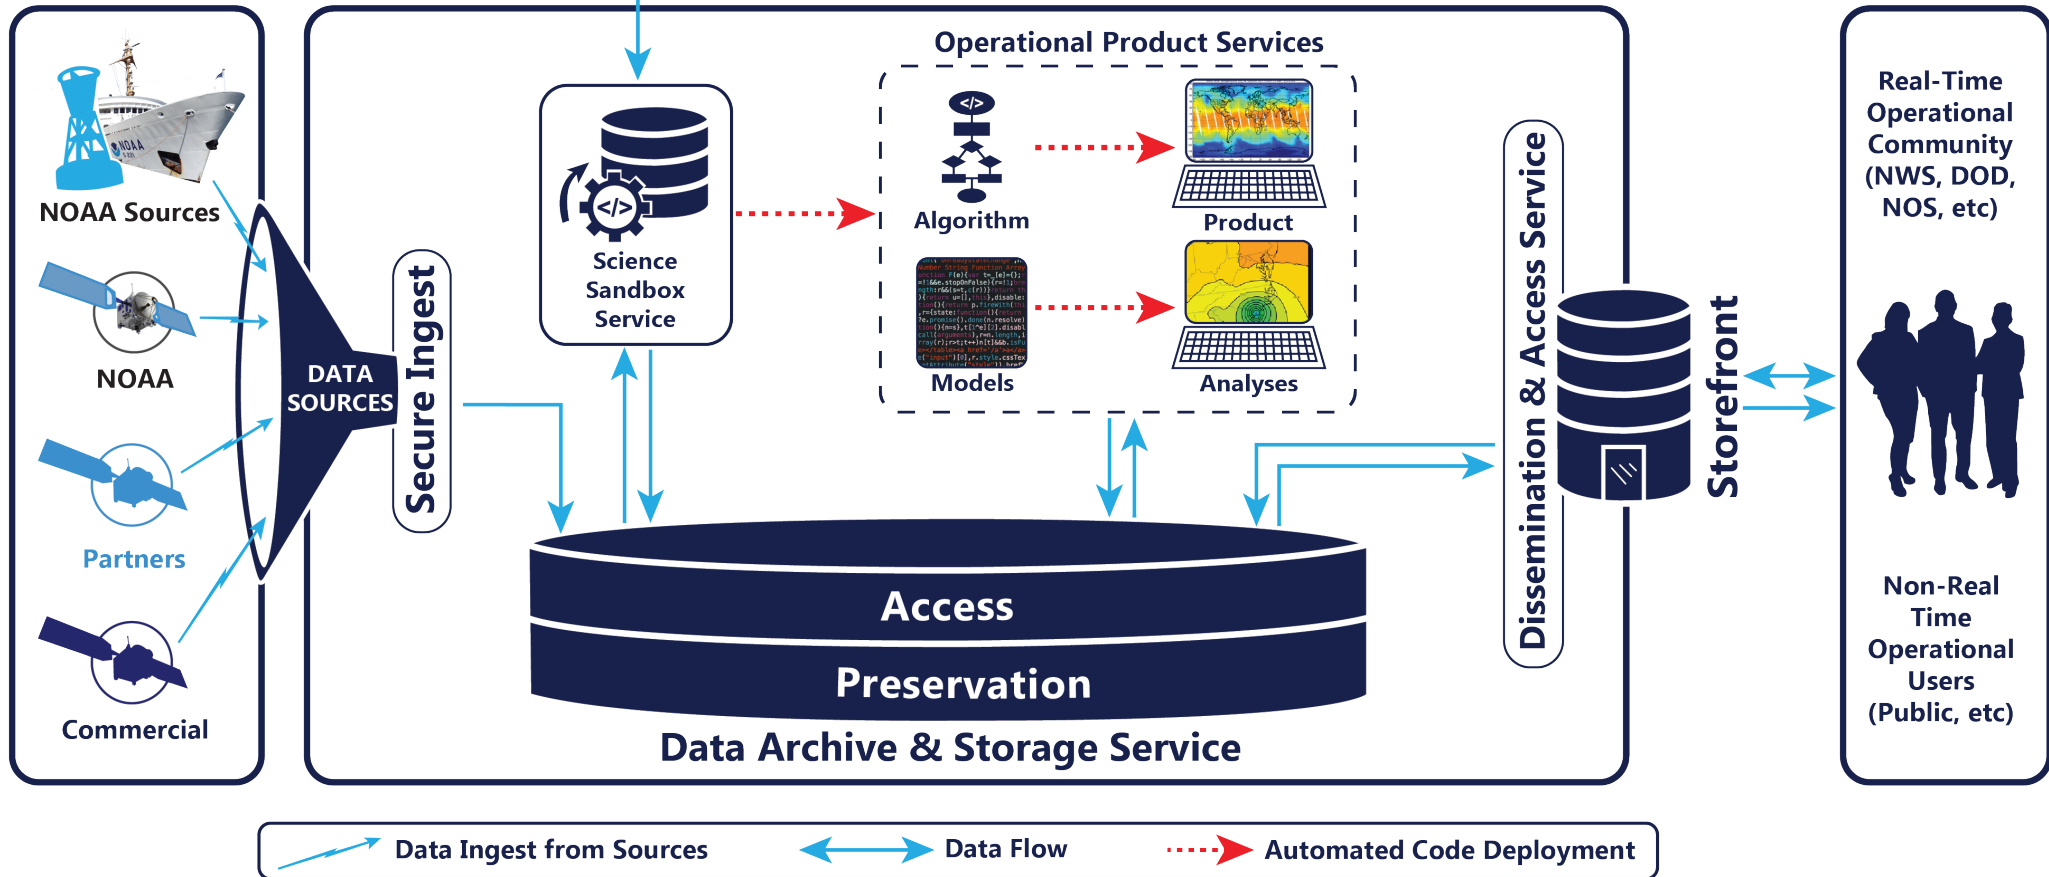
NOAA Sources

NOAA

Partners

Commercial

DATA SOURCES

Secure Ingest

Science Sandbox Service

Operational Product Services

Algorithm

Product

Models

Analyses

Access

Preservation

Data Archive & Storage Service

Dissemination & Access Service

Storefront

Real-Time Operational Community (NWS, DOD, NOS, etc)

Non-Real Time Operational Users (Public, etc)

Data Ingest from Sources

Data Flow

Automated Code Deployment